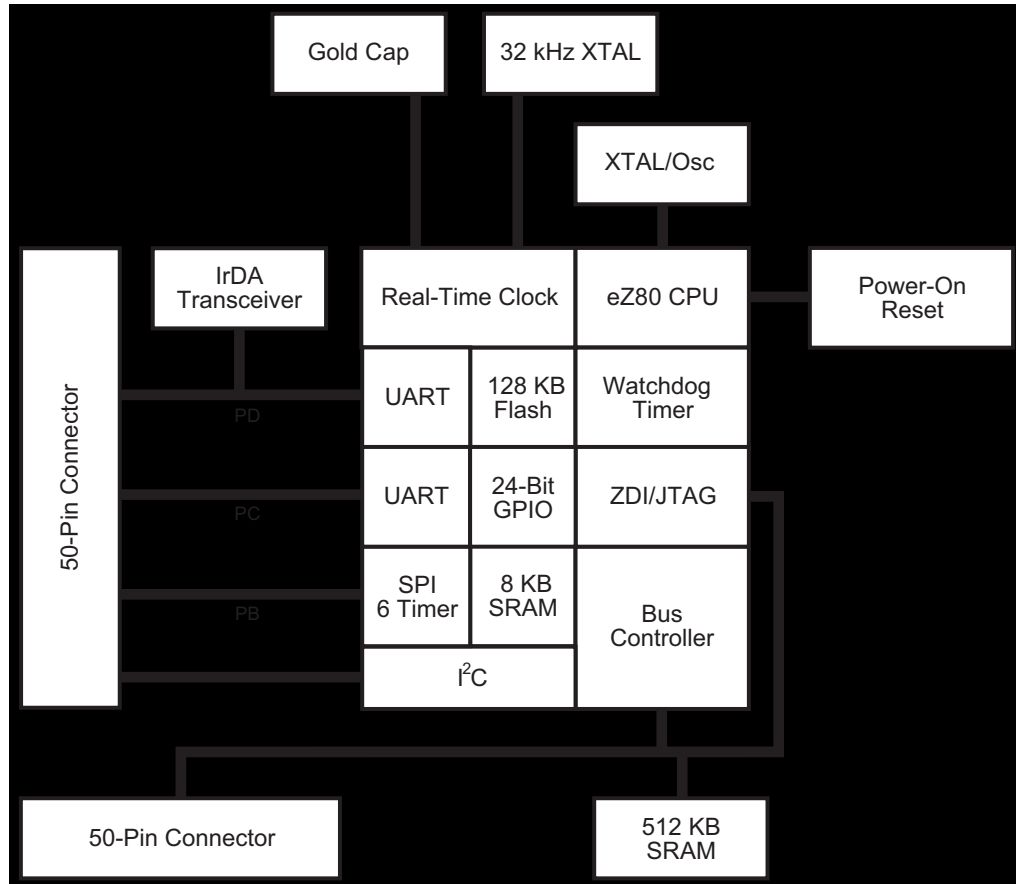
Gold Cap

32 kHz XTAL

XTAL/Osc

50-Pin Connector

IrDA Transceiver

Real-Time Clock

eZ80 CPU

Power-On Reset

UART

128 KB Flash

Watchdog Timer

PD

UART

24-Bit GPIO

ZDI/JTAG

PC

SPI 6 Timer

8 KB SRAM

Bus Controller

PB

$I^2C$

50-Pin Connector

512 KB SRAM